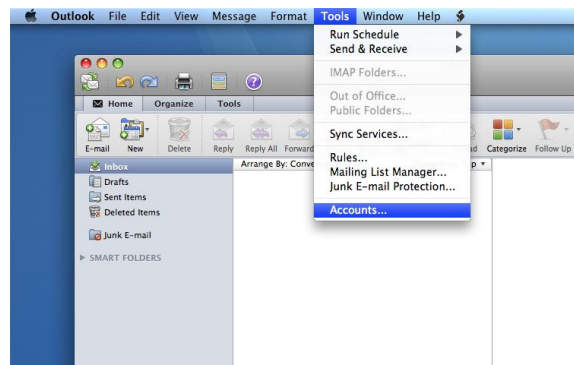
Outlook File Edit View Message Format Tools Window Help

Run Schedule
Send & Receive
IMAP Folders...
Out of Office...
Public Folders...
Sync Services...
Rules...
Mailing List Manager...
Junk E-mail Protection...
Accounts...

Home Organize Tools

E-mail New Delete Reply Reply All Forward

d Categorize Follow Up

Arrange By: Conve

Inbox
Drafts
Sent Items
Deleted Items
Junk E-mail
SMART FOLDERS